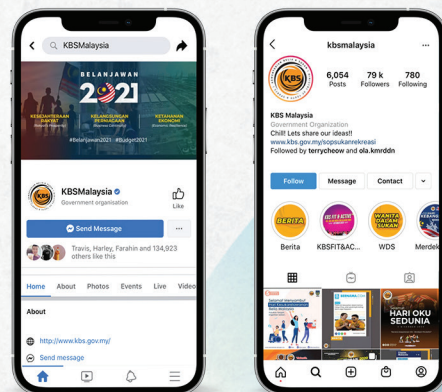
KBSMalaysia

BELANJAWAN
2021

KESEJAHTERAAN RAKYAT
KELANGSUNGAN PERNIAGAAN
KETAHANAN EKONOMI

#Belanjawan2021 #Budget2021

KBSMalaysia
Government organisation
Like

Send Message
...

Travis, Harley, Farahin and 134,923 others like this

Home
About
Photos
Events
Live
Video

About

http://www.kbs.gov.my/

Send message

kbsmalaysia

6,054
Posts
79 k
Followers
780
Following

KBS Malaysia
Government Organization
Chill! Lets share our ideas!!
www.kbs.gov.my/sopsukanrekreasi
Followed by terrycheow and ola.kmrddn

Follow
Message
Contact

BERITA
WANITA DALAM SUKAN

Berita
KBSFIT&AC...
WDS
Merdek

HARI OKU SEDUNIA